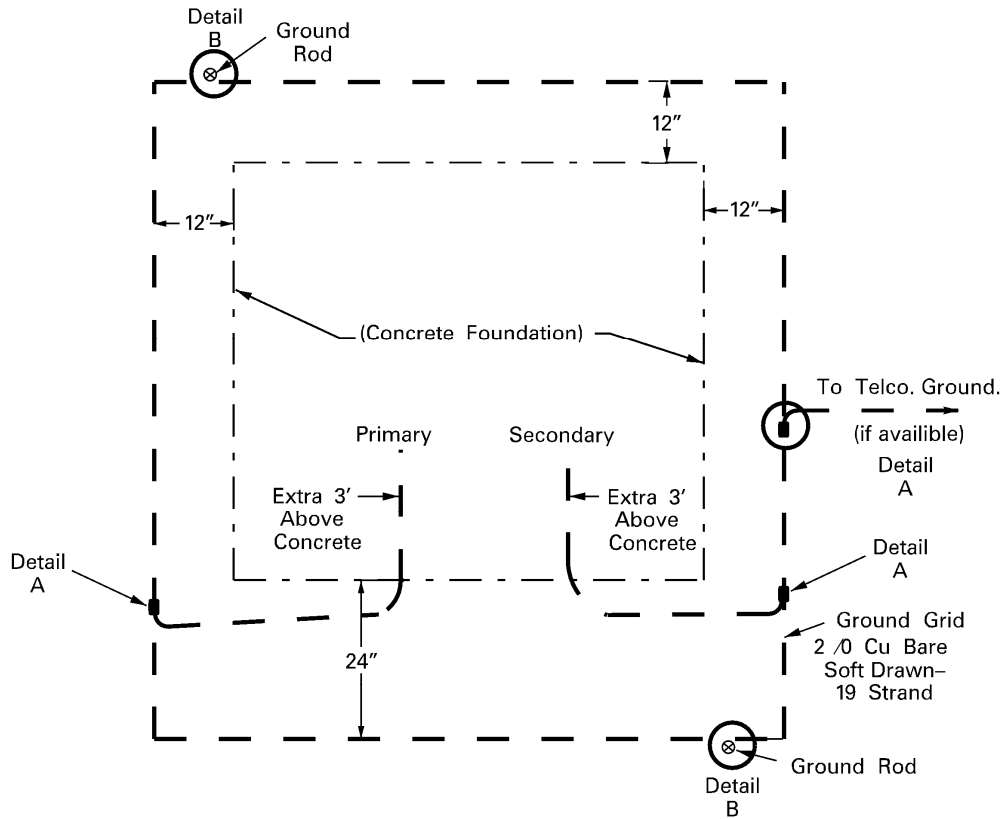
Detail B

Ground Rod

12″

12″

12″

(Concrete Foundation)

To Telco. Ground. (if availible)

Detail A

Primary

Secondary

Extra 3′ Above Concrete

Extra 3′ Above Concrete

Detail A

Detail A

Ground Grid 2 /0 Cu Bare Soft Drawn– 19 Strand

24″

Ground Rod

Detail B